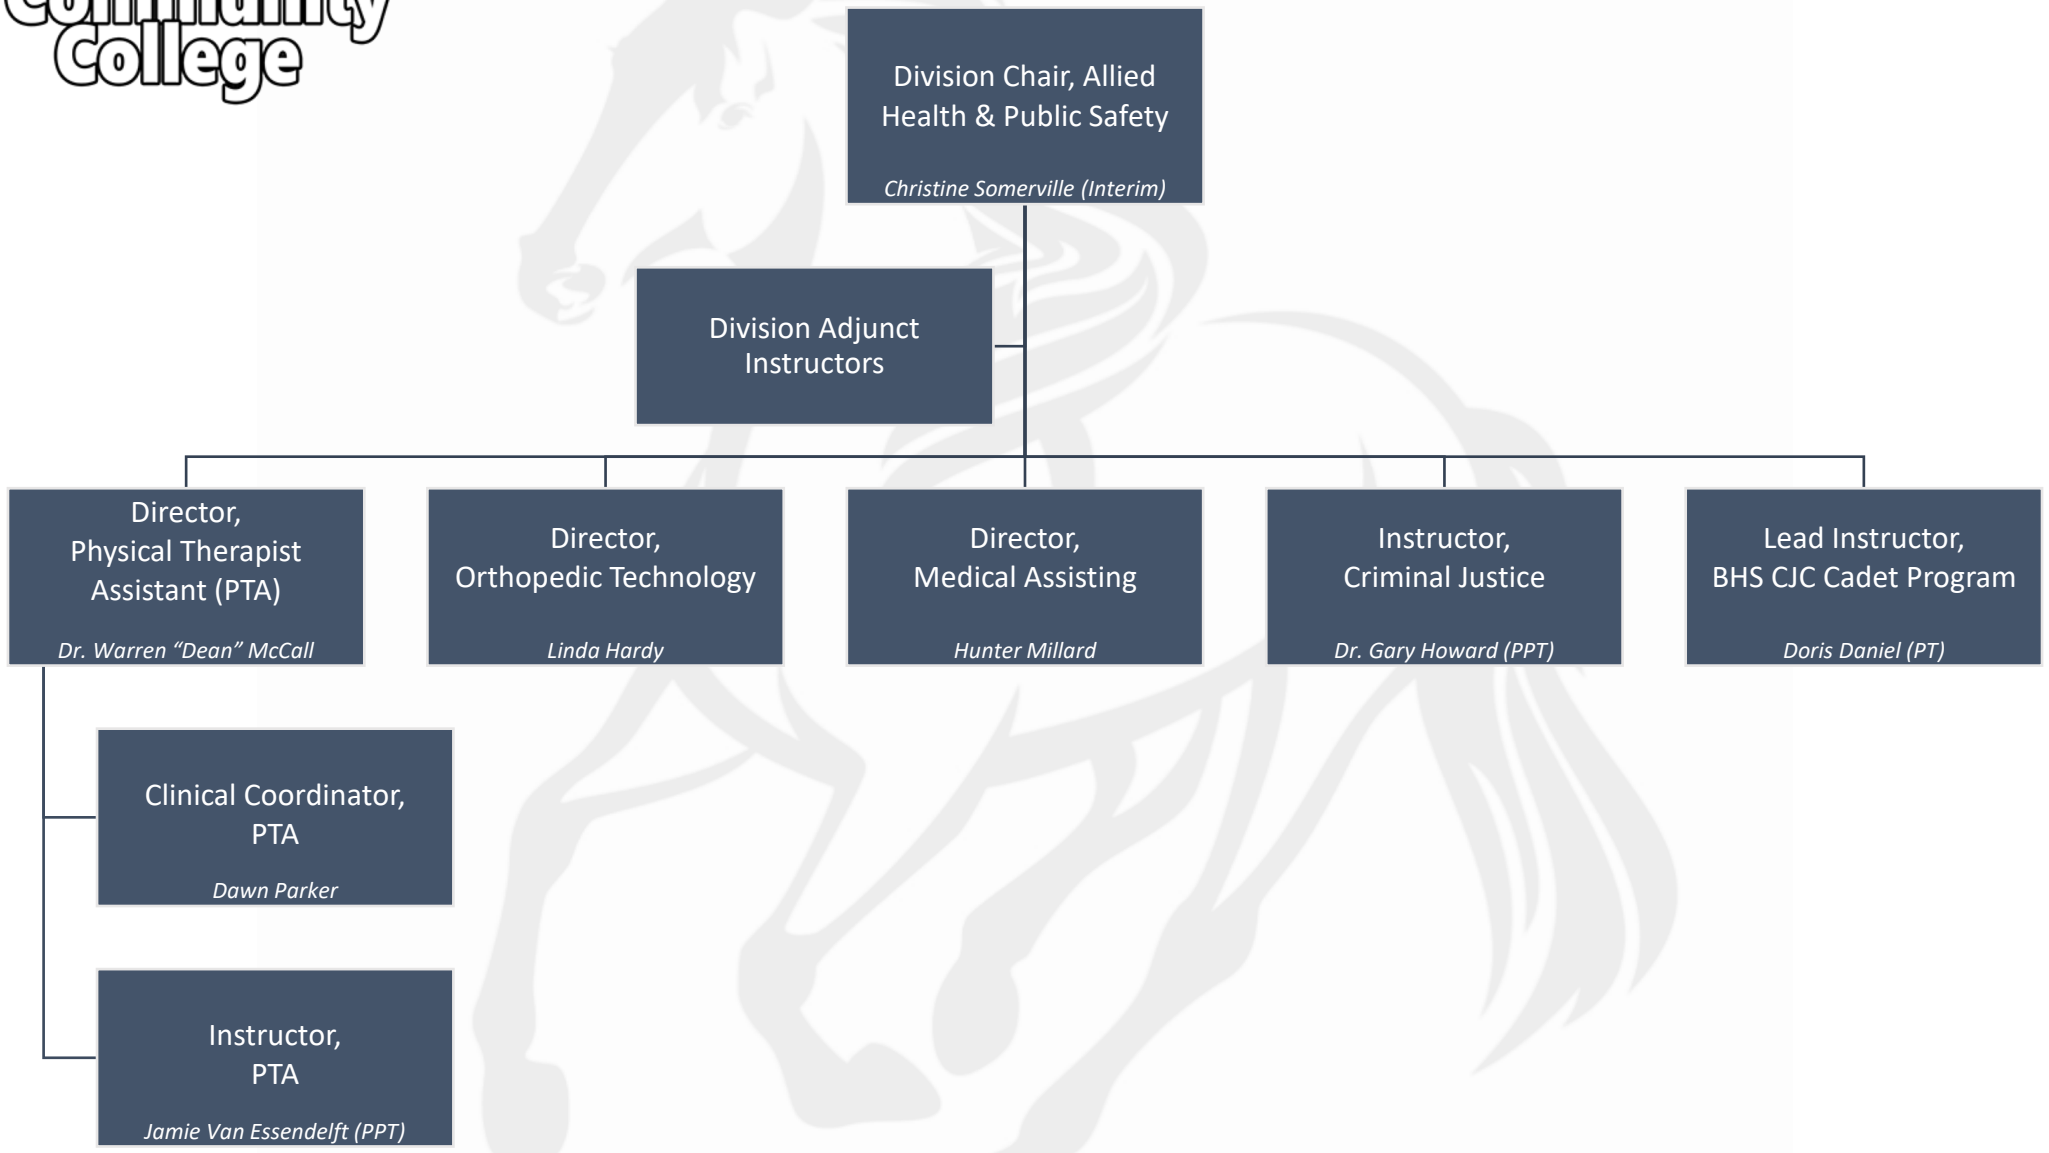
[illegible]
College

Division Chair, Allied Health & Public Safety
Christine Somerville (Interim)

Division Adjunct Instructors

Director, Physical Therapist Assistant (PTA)
Dr. Warren "Dean" McCall

Director, Orthopedic Technology
Linda Hardy

Director, Medical Assisting
Hunter Millard

Instructor, Criminal Justice
Dr. Gary Howard (PPT)

Lead Instructor, BHS CJC Cadet Program
Doris Daniel (PT)

Clinical Coordinator, PTA
Dawn Parker

Instructor, PTA
Jamie Van Essendelft (PPT)